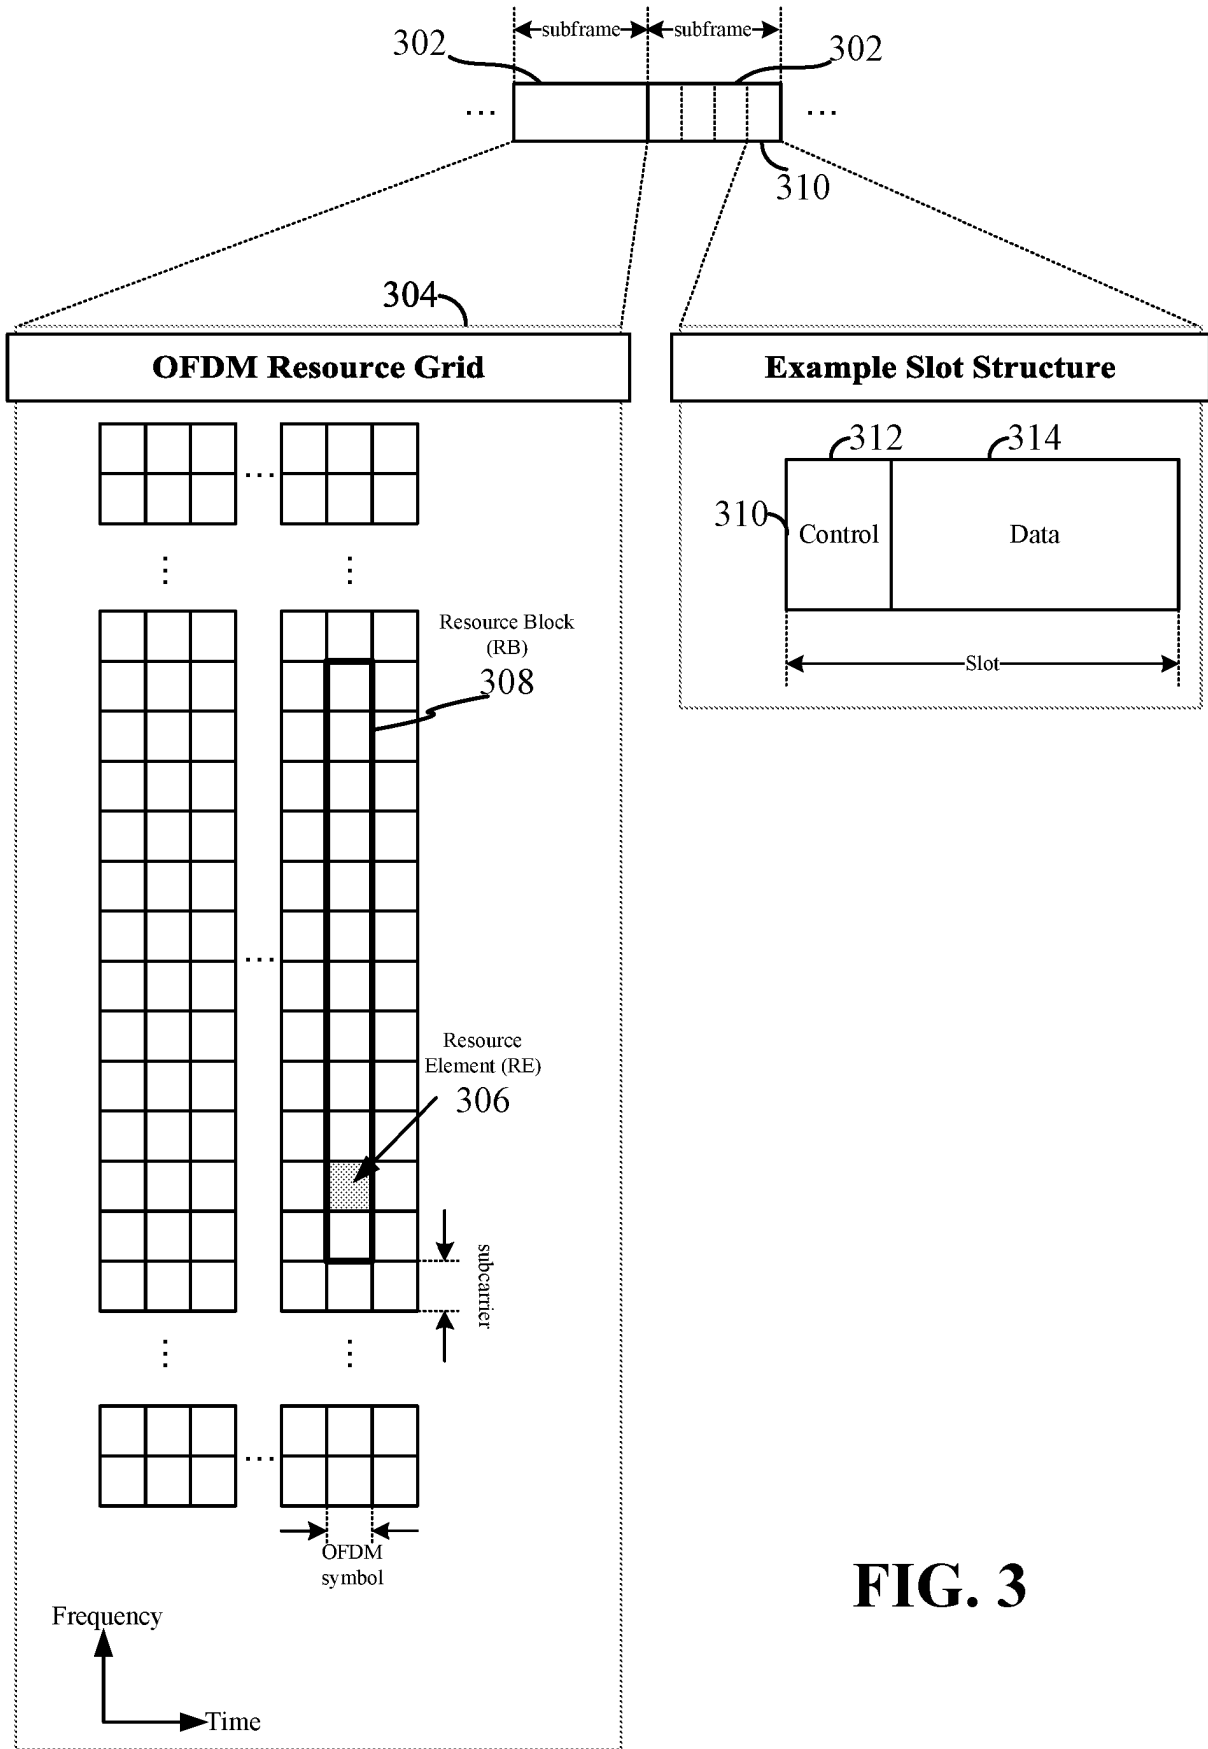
subframe subframe

302 302

... ...

310

304

OFDM Resource Grid

Example Slot Structure

312 314

310 Control Data

Slot

Resource Block (RB)

308

Resource Element (RE)

306

subcarrier

OFDM symbol

Frequency

Time

FIG. 3